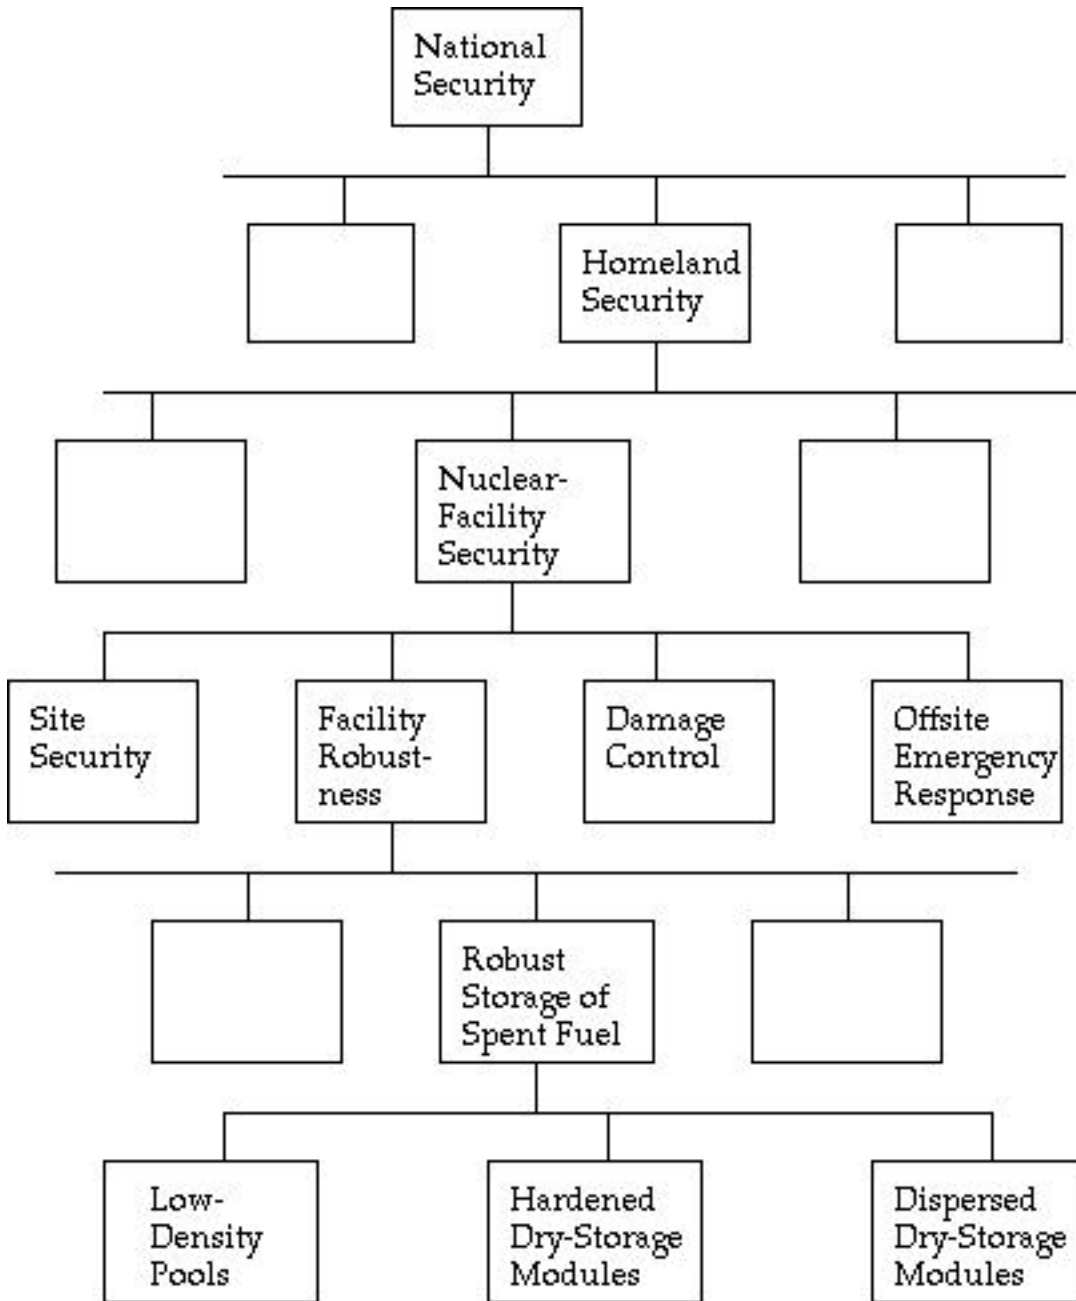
National Security

Homeland Security

Nuclear-Facility Security

Site Security

Facility Robustness

Damage Control

Offsite Emergency Response

Robust Storage of Spent Fuel

Low-Density Pools

Hardened Dry-Storage Modules

Dispersed Dry-Storage Modules